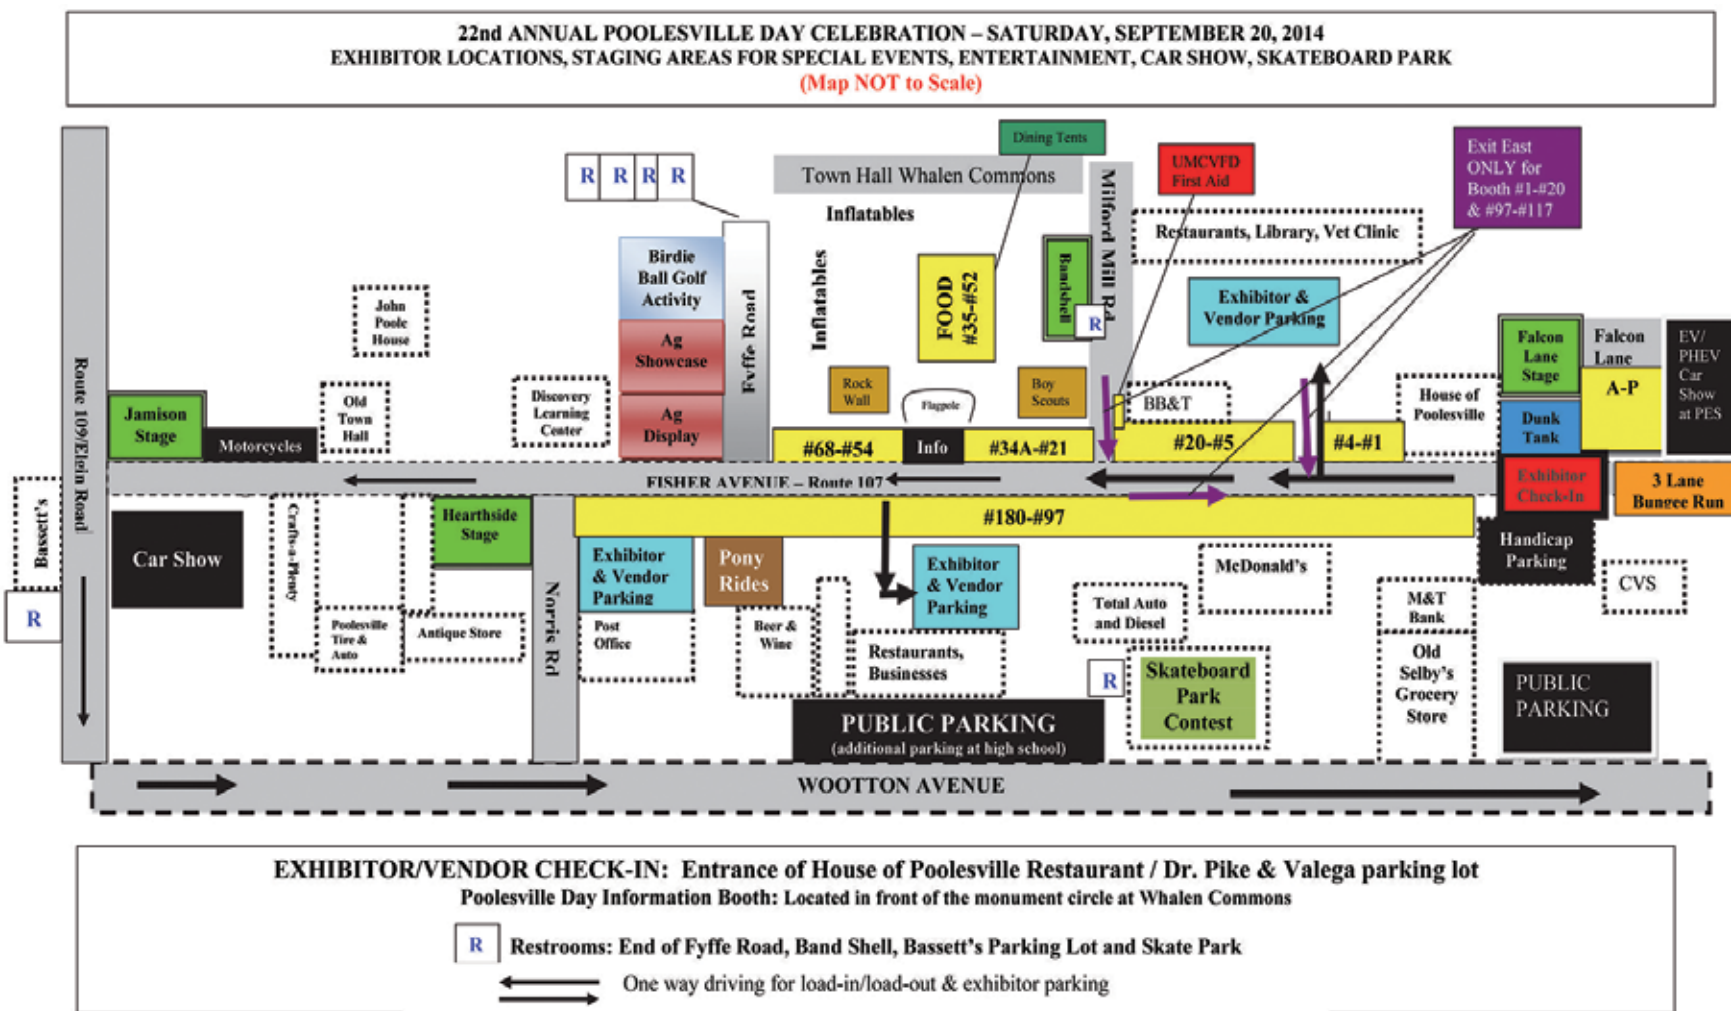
22nd ANNUAL POOLESVILLE DAY CELEBRATION – SATURDAY, SEPTEMBER 20, 2014
EXHIBITOR LOCATIONS, STAGING AREAS FOR SPECIAL EVENTS, ENTERTAINMENT, CAR SHOW, SKATEBOARD PARK
(Map NOT to Scale)

R R R R

Dining Tents

Town Hall Whalen Commons

Inflatables

UMCVFD First Aid

Exit East ONLY for Booth #1-#20 & #97-#117

Milford Mill Rd

Restaurants, Library, Vet Clinic

Birdie Ball Golf Activity

Ag Showcase

Ag Display

Fyffe Road

Inflatables

FOOD #35-#52

Bandshell

R

Exhibitor & Vendor Parking

John Poole House

Old Town Hall

Discovery Learning Center

Rock Wall

Flagpole

Boy Scouts

BB&T

House of Poolesville

Falcon Lane Stage

Falcon Lane

A-P

EV/ PHEV Car Show at PES

Dunk Tank

Route 109/Elgin Road

Jamison Stage

Motorcycles

#68-#54

Info

#34A-#21

#20-#5

#4-#1

FISHER AVENUE – Route 107

Exhibitor Check-In

3 Lane Bungee Run

Bassett's

R

Car Show

Crafts-a-Plenty

Hearthside Stage

Norris Rd

#180-#97

Handicap Parking

Exhibitor & Vendor Parking

Pony Rides

Exhibitor & Vendor Parking

McDonald's

CVS

M&T Bank

Poolesville Tire & Auto

Antique Store

Post Office

Beer & Wine

Restaurants, Businesses

Total Auto and Diesel

R

Skateboard Park Contest

Old Selby's Grocery Store

PUBLIC PARKING

PUBLIC PARKING (additional parking at high school)

WOOTTON AVENUE

EXHIBITOR/VENDOR CHECK-IN: Entrance of House of Poolesville Restaurant / Dr. Pike & Valega parking lot
Poolesville Day Information Booth: Located in front of the monument circle at Whalen Commons

R Restrooms: End of Fyffe Road, Band Shell, Bassett's Parking Lot and Skate Park

One way driving for load-in/load-out & exhibitor parking